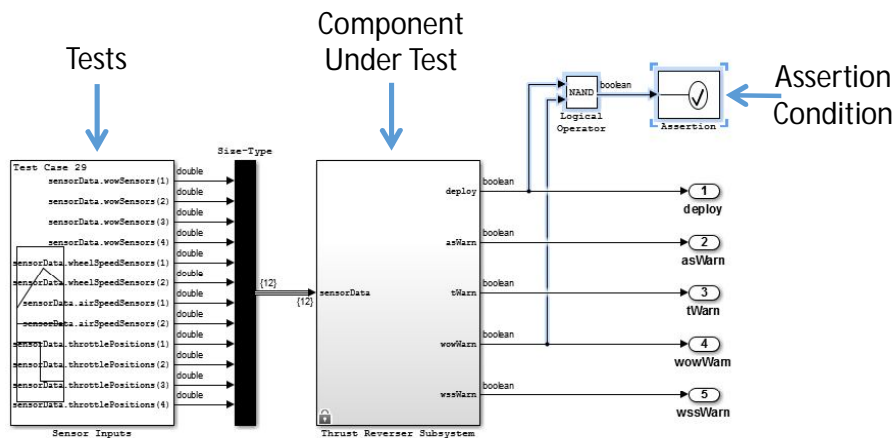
Tests

Component Under Test

Assertion Condition

Test Case 29
sensorData.wowSensors(1)
sensorData.wowSensors(2)
sensorData.wowSensors(3)
sensorData.wowSensors(4)
sensorData.wheelSpeedSensors(1)
sensorData.wheelSpeedSensors(2)
sensorData.airSpeedSensors(1)
sensorData.airSpeedSensors(2)
sensorData.throttlePositions(1)
sensorData.throttlePositions(2)
sensorData.throttlePositions(3)
sensorData.throttlePositions(4)
Sensor Inputs

double
double
double
double
double
double
double
double
double
double
double
double

Size-Type

{12}
{12}

sensorData
deploy
asWarn
tWarn
wowWarn
wssWarn
Thrust Reverser Subsystem

boolean
boolean
boolean
boolean
boolean

NAND
Logical Operator
boolean
Assertion

1 deploy
2 asWarn
3 tWarn
4 wowWarn
5 wssWarn